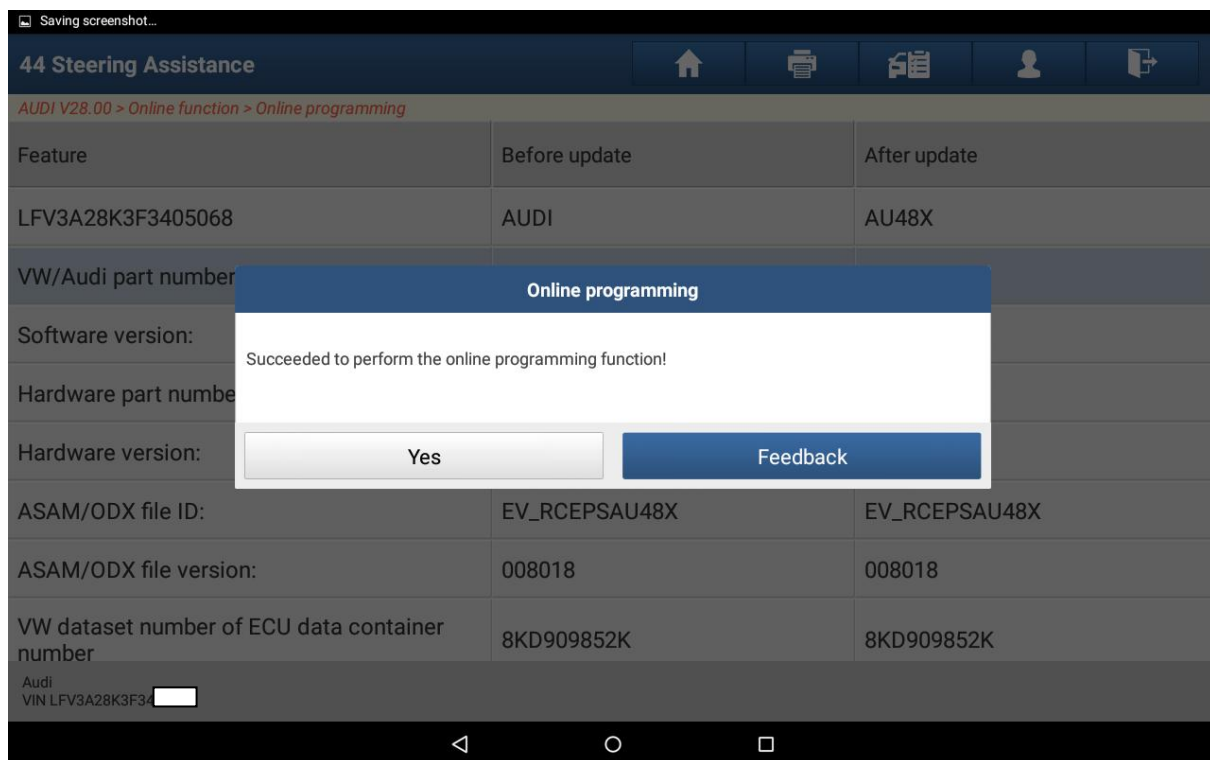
Saving screenshot...

44 Steering Assistance

AUDI V28.00 > Online function > Online programming

| Feature | Before update | After update |
|---|---|---|
| LFV3A28K3F3405068 | AUDI | AU48X |
| VW/Audi part number | | |
| Software version: | | |
| Hardware part numbe | | |
| Hardware version: | | |
| ASAM/ODX file ID: | EV_RCEPSAU48X | EV_RCEPSAU48X |
| ASAM/ODX file version: | 008018 | 008018 |
| VW dataset number of ECU data container number | 8KD909852K | 8KD909852K |

Online programming

Succeeded to perform the online programming function!

Yes

Feedback

Audi
VIN LFV3A28K3F34